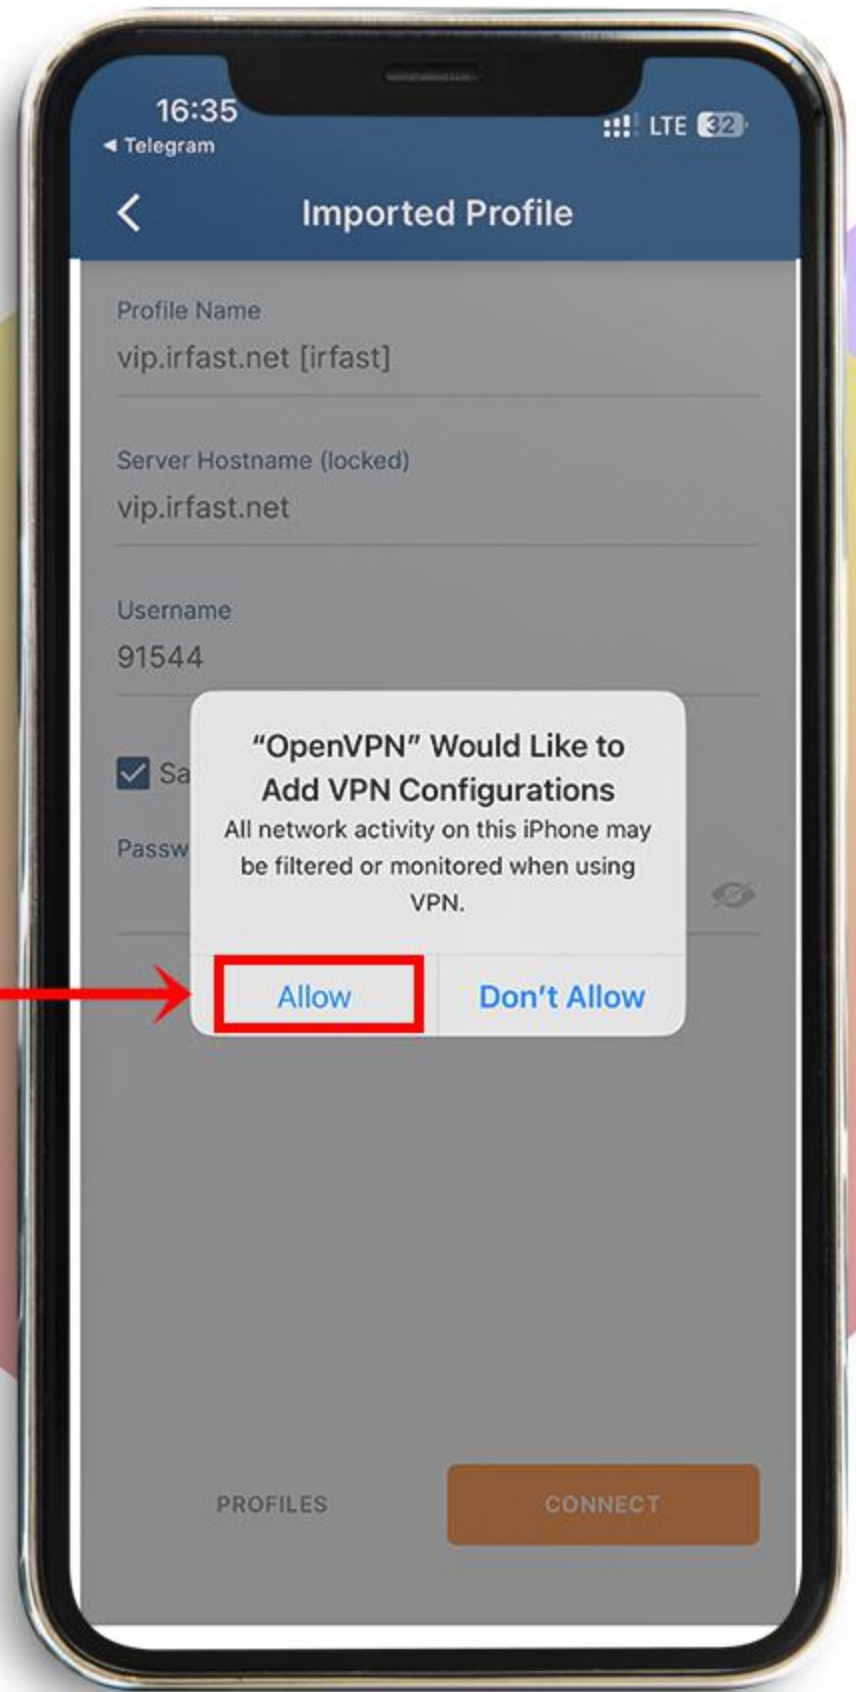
16:35
◂ Telegram
LTE 32

Imported Profile

Profile Name
vip.irfast.net [irfast]

Server Hostname (locked)
vip.irfast.net

Username
91544

Sa

Passw

“OpenVPN” Would Like to Add VPN Configurations
All network activity on this iPhone may be filtered or monitored when using VPN.

Allow
Don’t Allow

PROFILES
CONNECT